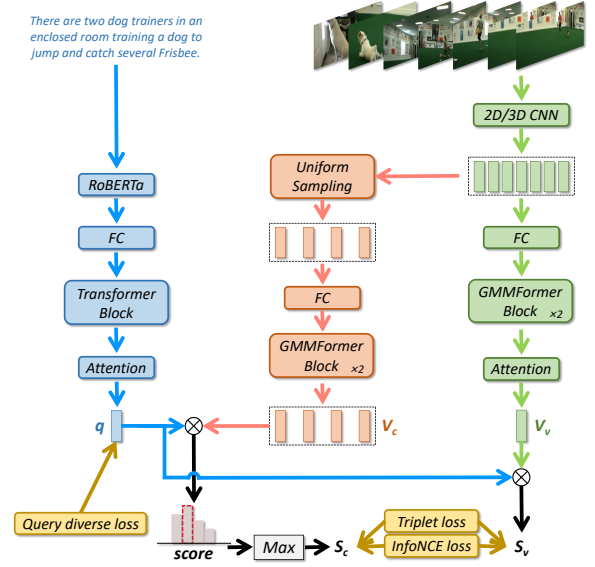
There are two dog trainers in an enclosed room training a dog to jump and catch several Frisbee.

2D/3D CNN

RoBERTa

Uniform Sampling

FC

FC

FC

Transformer Block

GMMFormer Block ×2

GMMFormer Block ×2

Attention

Attention

q

$V_c$

$V_v$

Query diverse loss

score

Max

$S_c$

Triplet loss

InfoNCE loss

$S_v$